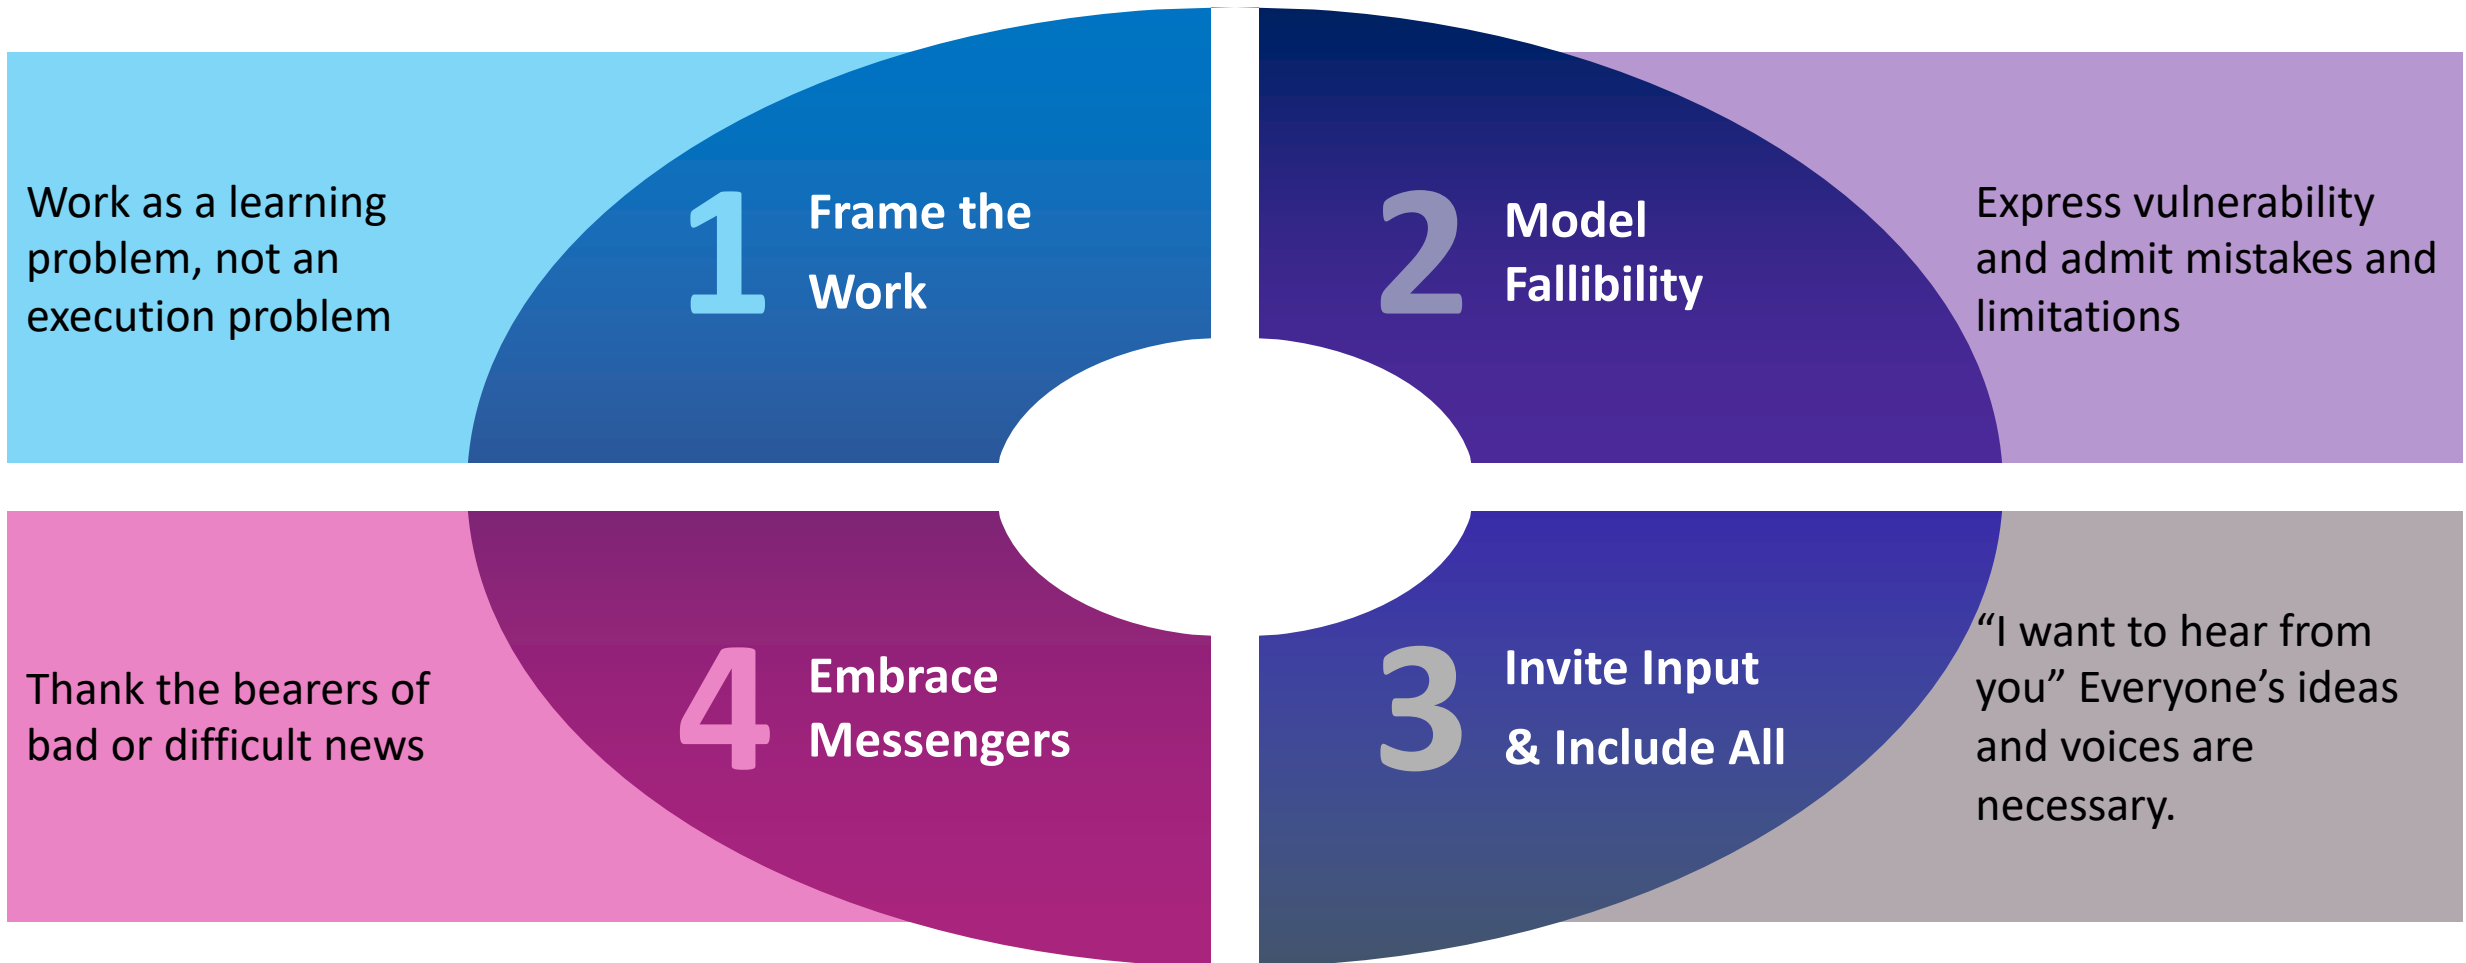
Work as a learning problem, not an execution problem

1 Frame the Work

2 Model Fallibility

Express vulnerability and admit mistakes and limitations

Thank the bearers of bad or difficult news

4 Embrace Messengers

3 Invite Input & Include All

“I want to hear from you” Everyone’s ideas and voices are necessary.